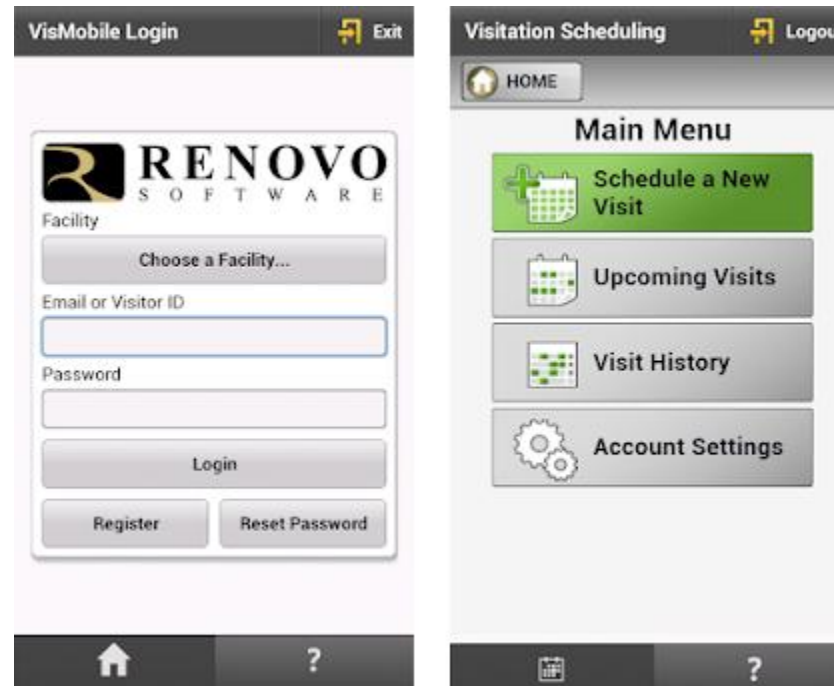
VisMobile Login

Exit

RENOVO
SOFTWARE

Facility

Choose a Facility...

Email or Visitor ID

Password

Login

Register

Reset Password

?

Visitation Scheduling

Logou

HOME

Main Menu

Schedule a New Visit

Upcoming Visits

Visit History

Account Settings

?